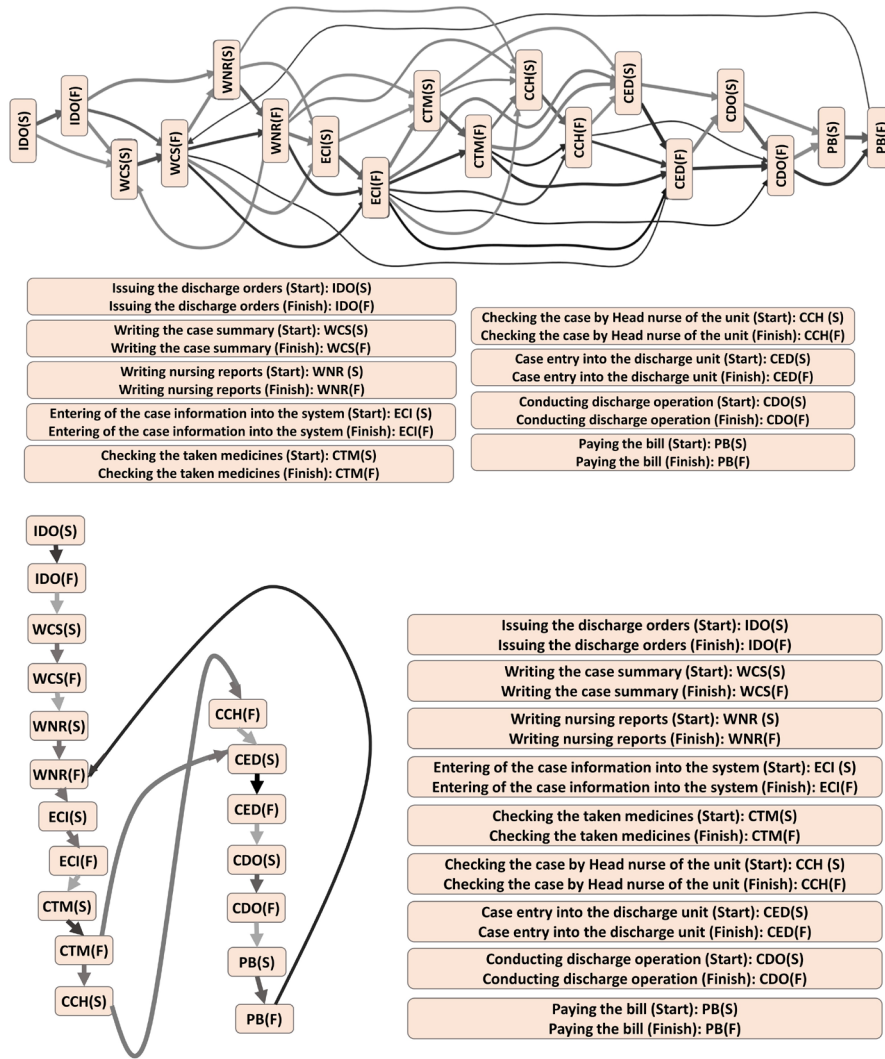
IDO(S)
IDO(F)
WCS(S)
WCS(F)
WNR(S)
WNR(F)
ECI(S)
ECI(F)
CTM(S)
CTM(F)
CCH(S)
CCH(F)
CED(S)
CED(F)
CDO(S)
CDO(F)
PB(S)
PB(F)

Issuing the discharge orders (Start): IDO(S)
Issuing the discharge orders (Finish): IDO(F)

Writing the case summary (Start): WCS(S)
Writing the case summary (Finish): WCS(F)

Writing nursing reports (Start): WNR (S)
Writing nursing reports (Finish): WNR(F)

Entering of the case information into the system (Start): ECI (S)
Entering of the case information into the system (Finish): ECI(F)

Checking the taken medicines (Start): CTM(S)
Checking the taken medicines (Finish): CTM(F)

Checking the case by Head nurse of the unit (Start): CCH (S)
Checking the case by Head nurse of the unit (Finish): CCH(F)

Case entry into the discharge unit (Start): CED(S)
Case entry into the discharge unit (Finish): CED(F)

Conducting discharge operation (Start): CDO(S)
Conducting discharge operation (Finish): CDO(F)

Paying the bill (Start): PB(S)
Paying the bill (Finish): PB(F)

IDO(S)
IDO(F)
WCS(S)
WCS(F)
WNR(S)
WNR(F)
ECI(S)
ECI(F)
CTM(S)
CTM(F)
CCH(S)
CCH(F)
CED(S)
CED(F)
CDO(S)
CDO(F)
PB(S)
PB(F)

Issuing the discharge orders (Start): IDO(S)
Issuing the discharge orders (Finish): IDO(F)

Writing the case summary (Start): WCS(S)
Writing the case summary (Finish): WCS(F)

Writing nursing reports (Start): WNR (S)
Writing nursing reports (Finish): WNR(F)

Entering of the case information into the system (Start): ECI (S)
Entering of the case information into the system (Finish): ECI(F)

Checking the taken medicines (Start): CTM(S)
Checking the taken medicines (Finish): CTM(F)

Checking the case by Head nurse of the unit (Start): CCH (S)
Checking the case by Head nurse of the unit (Finish): CCH(F)

Case entry into the discharge unit (Start): CED(S)
Case entry into the discharge unit (Finish): CED(F)

Conducting discharge operation (Start): CDO(S)
Conducting discharge operation (Finish): CDO(F)

Paying the bill (Start): PB(S)
Paying the bill (Finish): PB(F)